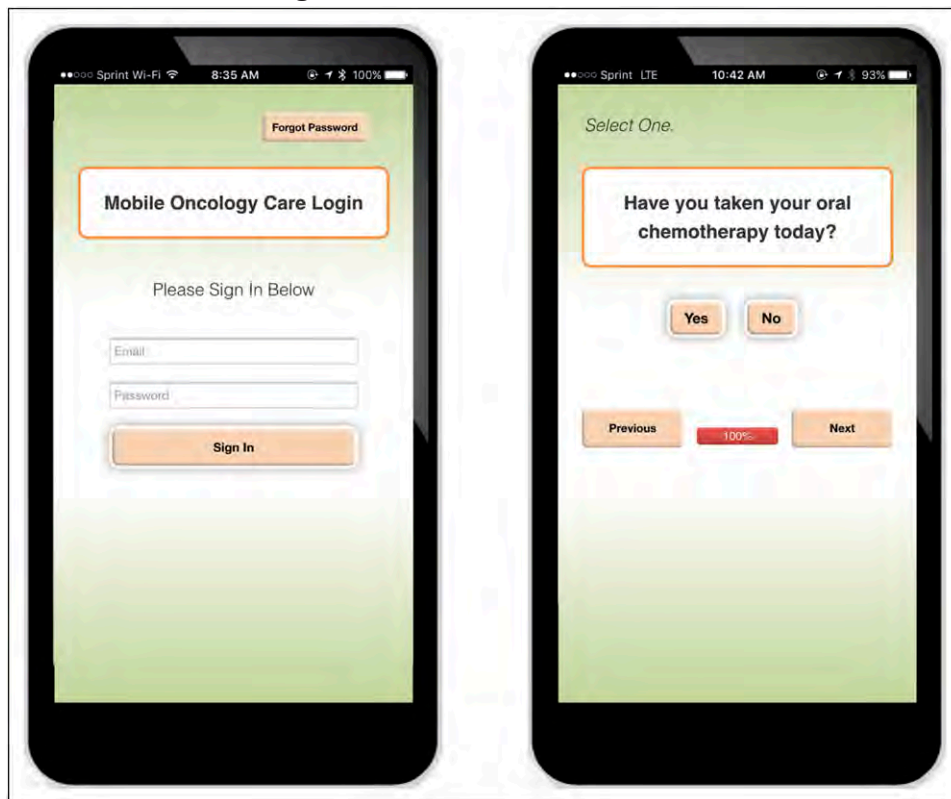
●●○○○ Sprint Wi-Fi 8:35 AM 100%

Forgot Password

Mobile Oncology Care Login

Please Sign In Below

Email

Password

Sign In

●●○○○ Sprint LTE 10:42 AM 93%

Select One.

Have you taken your oral chemotherapy today?

Yes

No

Previous

100%

Next